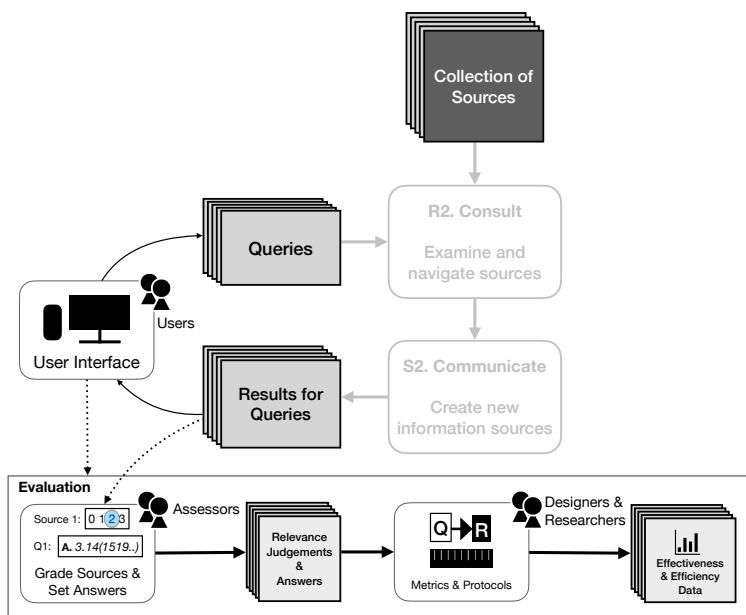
Collection of Sources

Queries

R2. Consult

Examine and navigate sources

Users

User Interface

Results for Queries

S2. Communicate

Create new information sources

Evaluation

Source 1: 0 1 2 3

Q1: A. 3.14(1519..)

Grade Sources & Set Answers

Assessors

Relevance Judgements & Answers

Q R

Metrics & Protocols

Designers & Researchers

Effectiveness & Efficiency Data